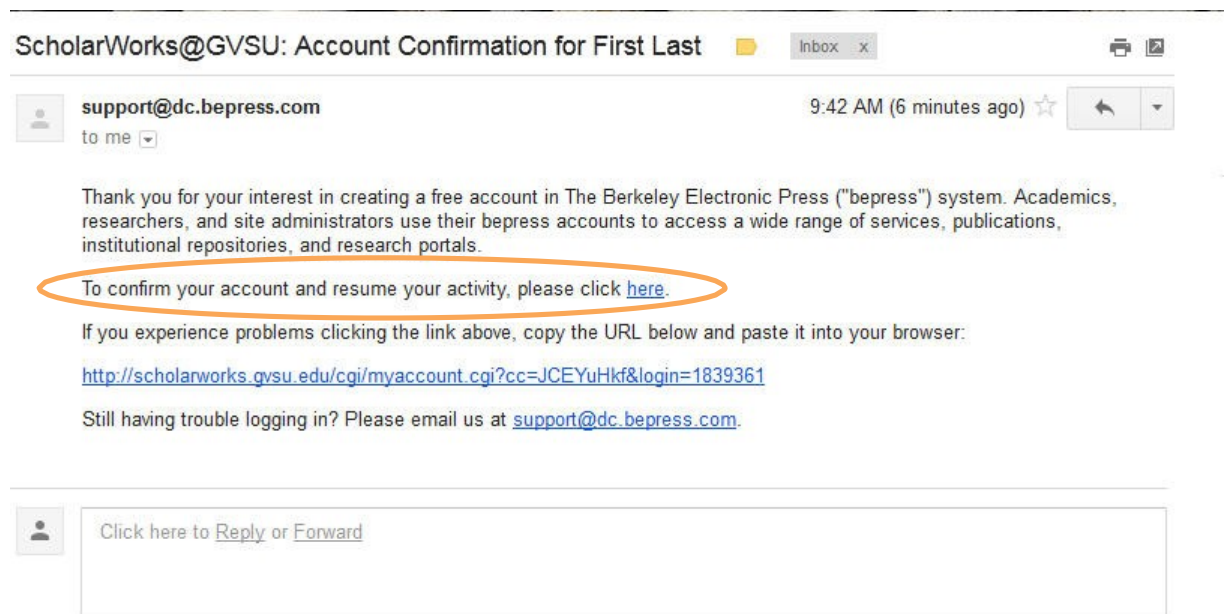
ScholarWorks@GVSU: Account Confirmation for First Last

Inbox x

support@dc.bepress.com

to me

9:42 AM (6 minutes ago)

Thank you for your interest in creating a free account in The Berkeley Electronic Press ("bepress") system. Academics, researchers, and site administrators use their bepress accounts to access a wide range of services, publications, institutional repositories, and research portals.

To confirm your account and resume your activity, please click here.

If you experience problems clicking the link above, copy the URL below and paste it into your browser:

http://scholarworks.gvsu.edu/cgi/myaccount.cgi?cc=JCEYuHkf&login=1839361

Still having trouble logging in? Please email us at support@dc.bepress.com.

Click here to Reply or Forward